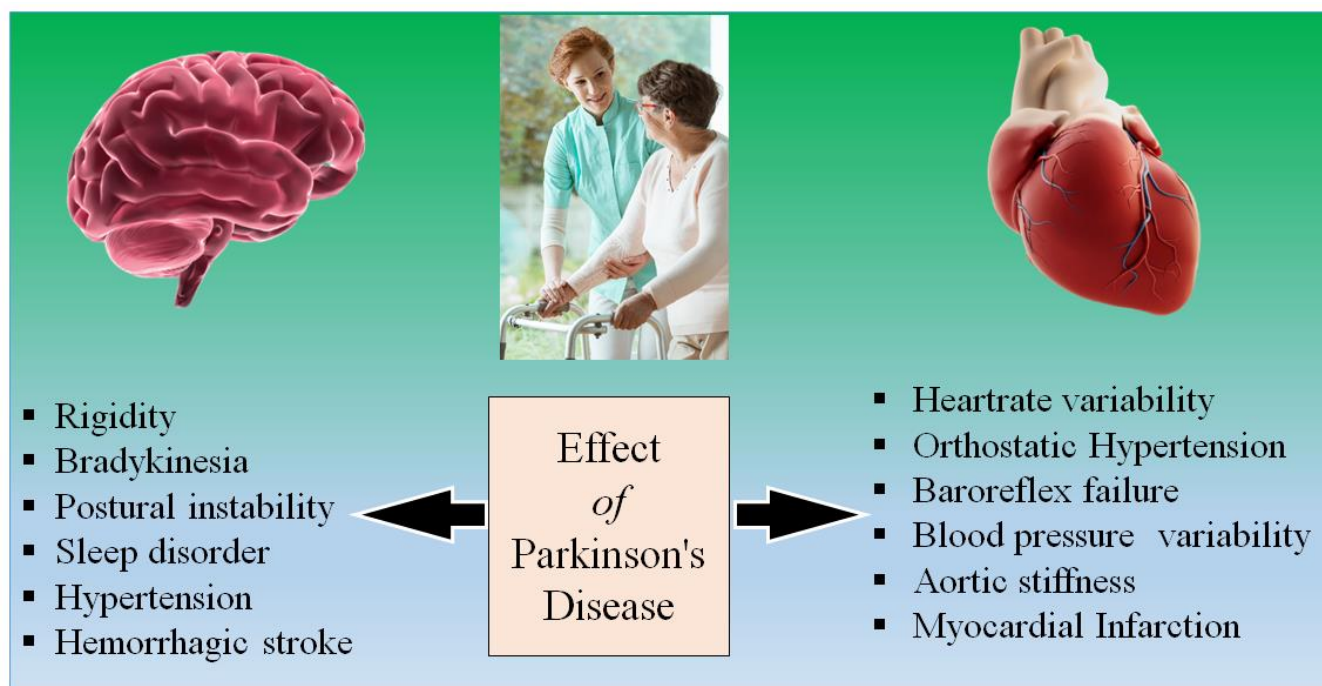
- Rigidity
- Bradykinesia
- Postural instability
- Sleep disorder
- Hypertension
- Hemorrhagic stroke

Effect *of* Parkinson's Disease

- Heartrate variability
- Orthostatic Hypertension
- Baroreflex failure
- Blood pressure variability
- Aortic stiffness
- Myocardial Infarction